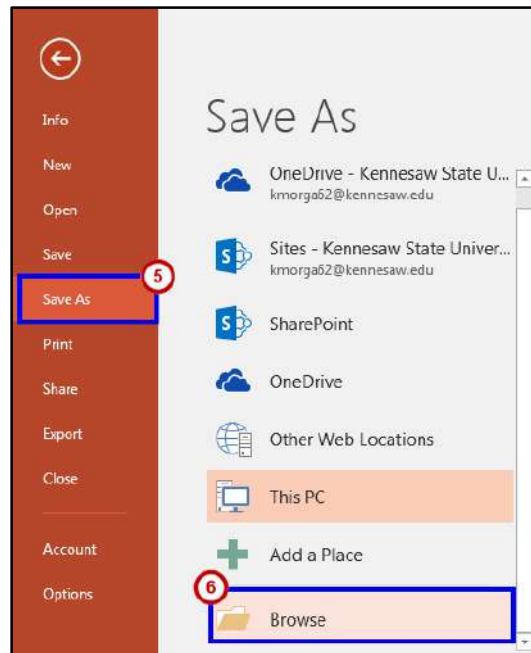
Info

New

Open

Save

Save As

5

Print

Share

Export

Close

Account

Options

Save As

OneDrive - Kennesaw State U...
kmorga62@kennesaw.edu

Sites - Kennesaw State Univer...
kmorga62@kennesaw.edu

SharePoint

OneDrive

Other Web Locations

This PC

Add a Place

6

Browse